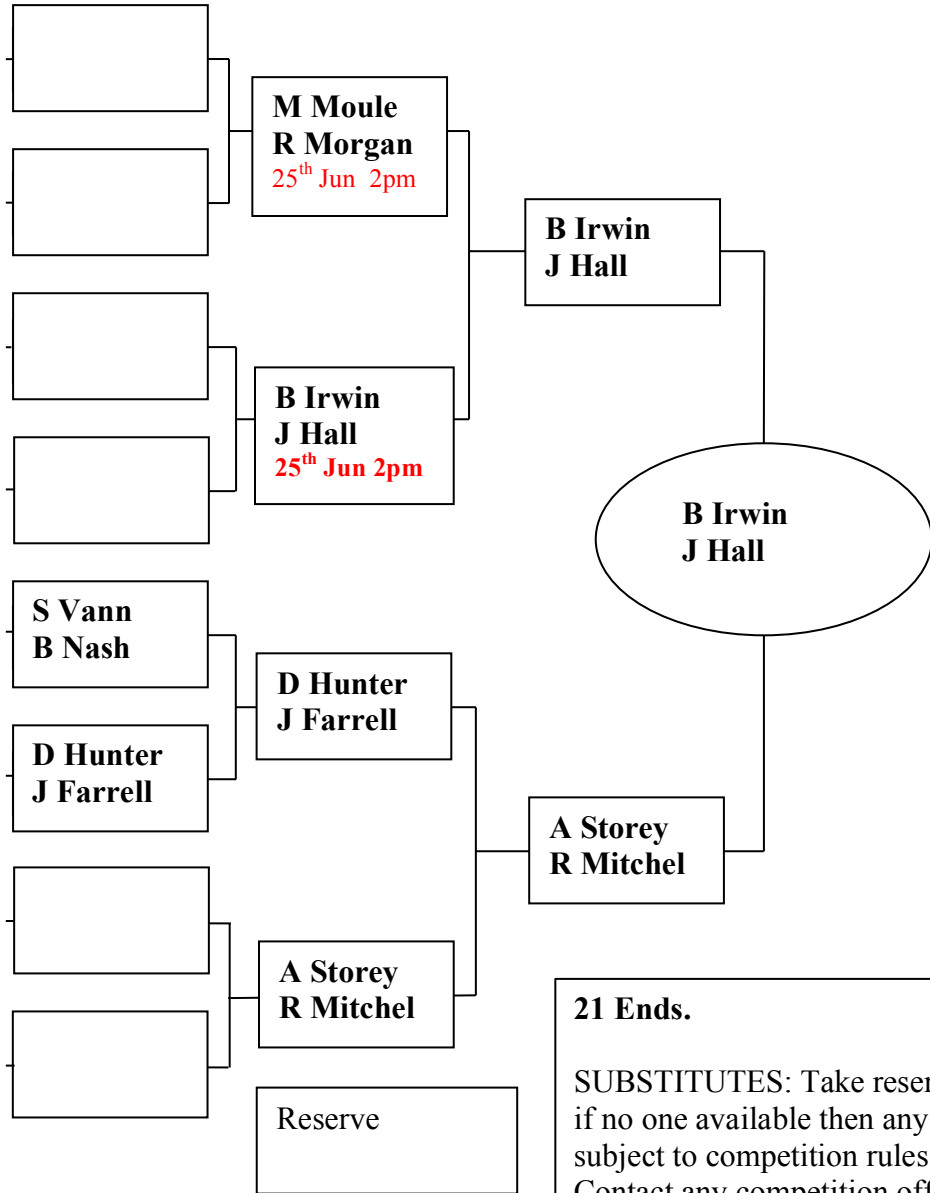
M Moule
R Morgan
$25^{th}$ Jun 2pm

B Irwin
J Hall
$25^{th}$ Jun 2pm

B Irwin
J Hall

B Irwin
J Hall

S Vann
B Nash

D Hunter
J Farrell

D Hunter
J Farrell

A Storey
R Mitchel

A Storey
R Mitchel

Reserve

21 Ends.

SUBSTITUTES: Take reser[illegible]
if no one available then any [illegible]
subject to competition rules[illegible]
Contact any competition off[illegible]